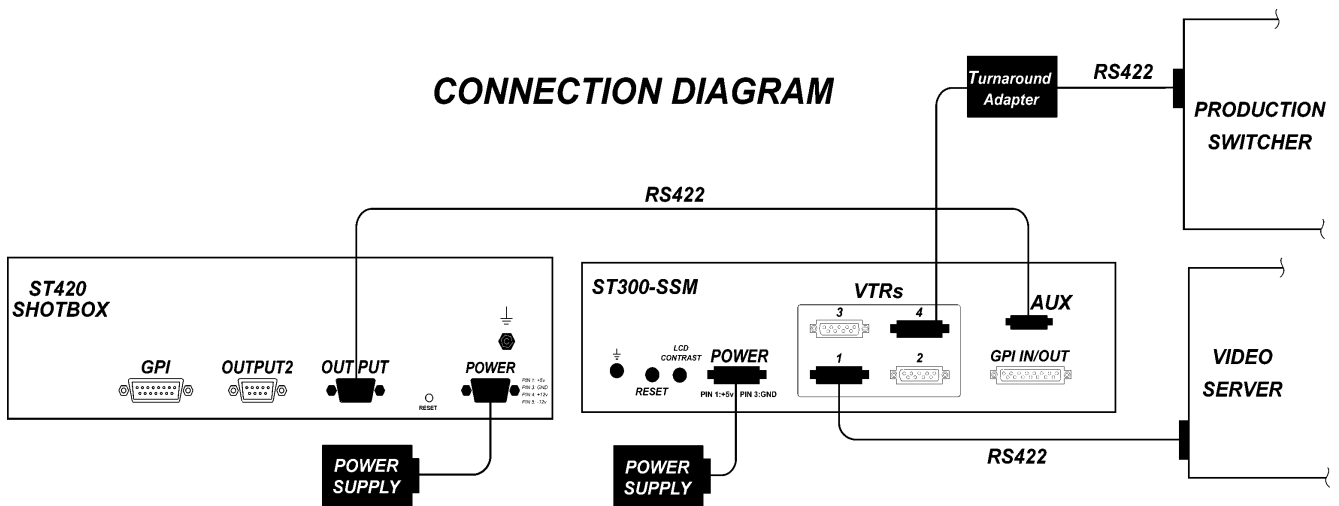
CONNECTION DIAGRAM

Turnaround Adapter

RS422

PRODUCTION SWITCHER

RS422

ST420 SHOTBOX

GPI

OUTPUT2

OUT PUT

RESET

POWER

PIN 1: +5v
PIN 3: GND
PIN 4: +12v
PIN 5: -12v

POWER SUPPLY

ST300-SSM

LCD CONTRAST

POWER

RESET

PIN 1:+5v PIN 3:GND

POWER SUPPLY

VTRs

3

4

1

2

AUX

GPI IN/OUT

VIDEO SERVER

RS422